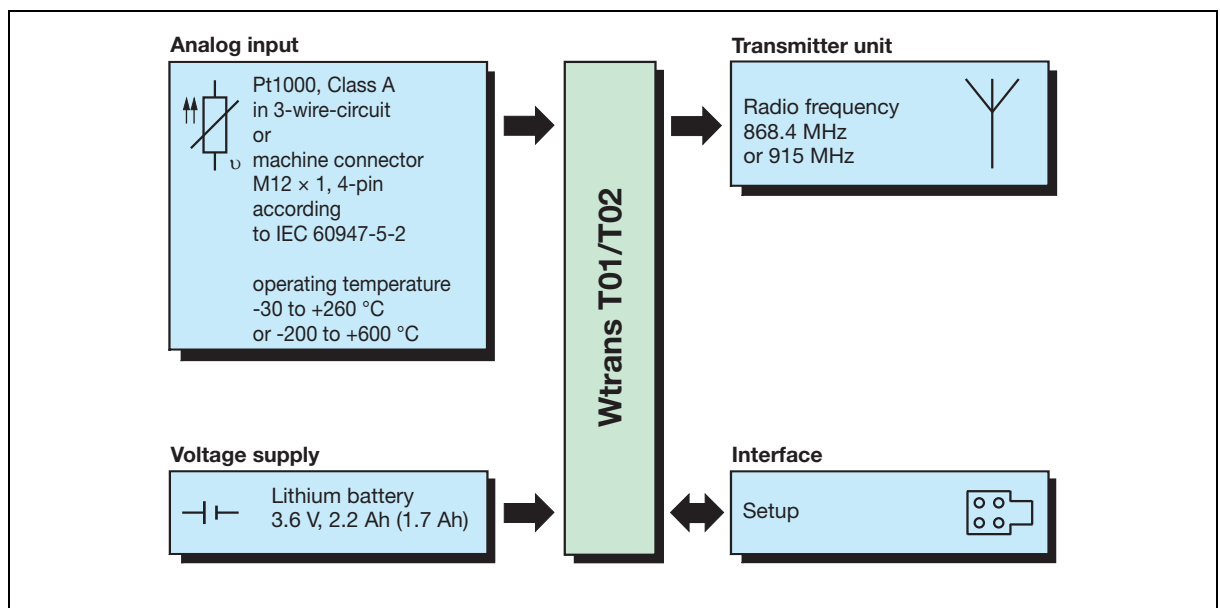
Analog input

Pt1000, Class A in 3-wire-circuit or machine connector M12 × 1, 4-pin according to IEC 60947-5-2

operating temperature -30 to +260 °C or -200 to +600 °C

υ

Wtrans T01/T02

Transmitter unit

Radio frequency 868.4 MHz or 915 MHz

Voltage supply

Lithium battery 3.6 V, 2.2 Ah (1.7 Ah)

Interface

Setup